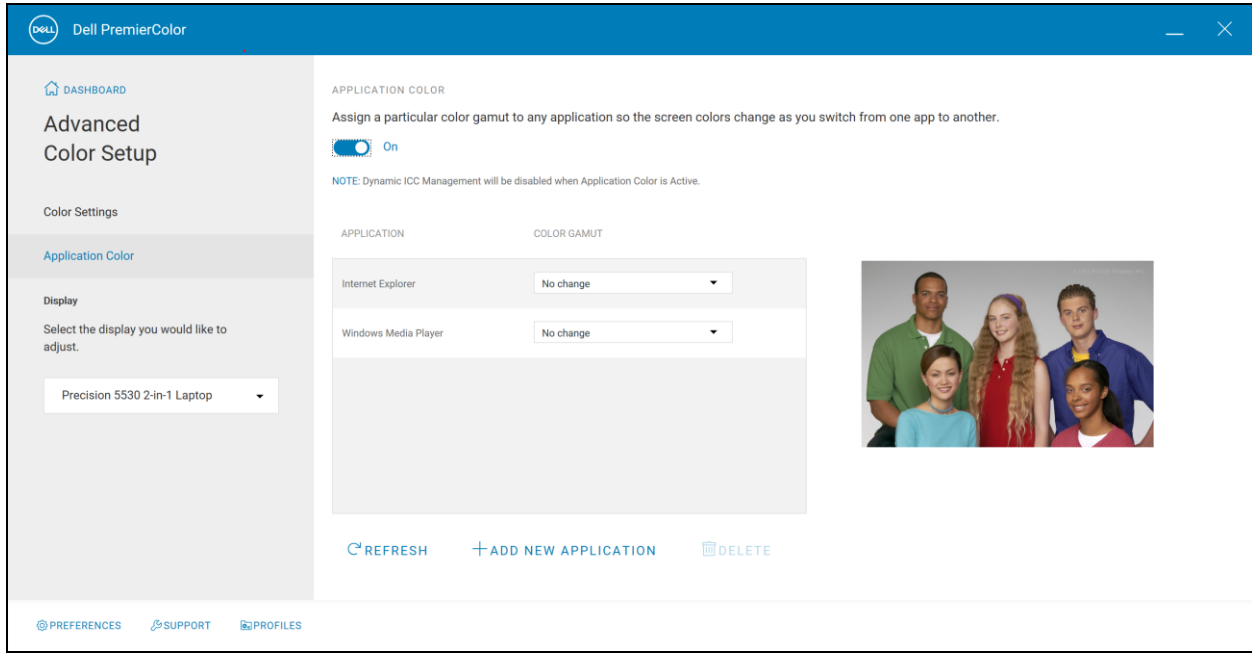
DELL Dell PremierColor

DASHBOARD

Advanced Color Setup

Color Settings

Application Color

Display

Select the display you would like to adjust.

Precision 5530 2-in-1 Laptop

APPLICATION COLOR

Assign a particular color gamut to any application so the screen colors change as you switch from one app to another.

On

NOTE: Dynamic ICC Management will be disabled when Application Color is Active.

| APPLICATION | COLOR GAMUT |
|---|---|
| Internet Explorer | No change |
| Windows Media Player | No change |

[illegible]

REFRESH

+ADD NEW APPLICATION

DELETE

PREFERENCES SUPPORT PROFILES